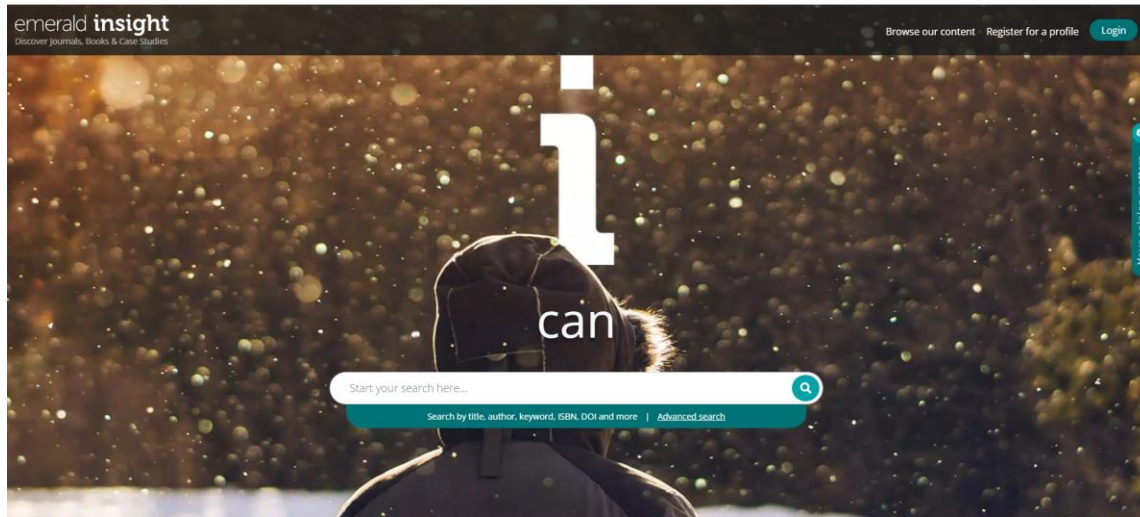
emerald insight
Discover Journals, Books & Case Studies

Browse our content Register for a profile Login

i

can

Start your search here...

Search by title, author, keyword, ISBN, DOI and more | Advanced search